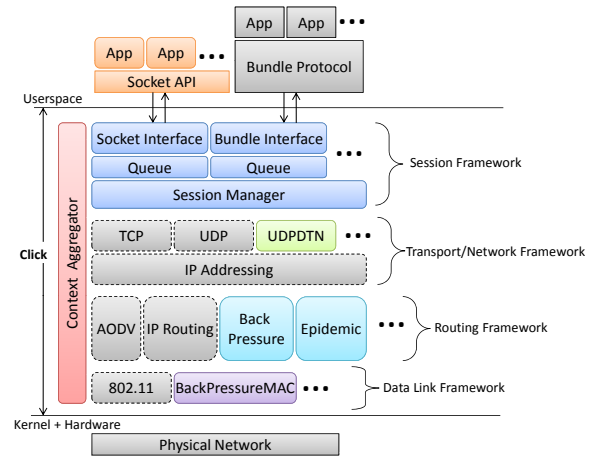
App App •••

App App •••

Socket API

Bundle Protocol

Userspace

Context Aggregator

Socket Interface

Bundle Interface

•••

Queue

Queue

Session Manager

Session Framework

Click

TCP

UDP

UDPDTN

•••

Transport/Network Framework

IP Addressing

AODV

IP Routing

Back Pressure

Epidemic

•••

Routing Framework

802.11

BackPressureMAC

•••

Data Link Framework

Kernel + Hardware

Physical Network